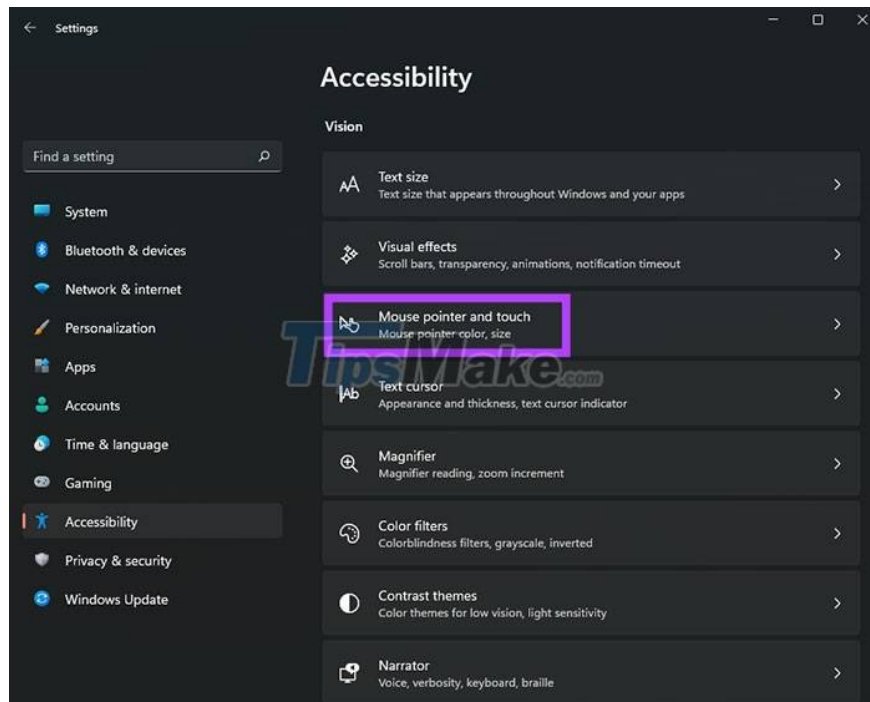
Settings

Accessibility

Vision

Find a setting

System
Bluetooth & devices
Network & internet
Personalization
Apps
Accounts
Time & language
Gaming
Accessibility
Privacy & security
Windows Update

Text size
Text size that appears throughout Windows and your apps

Visual effects
Scroll bars, transparency, animations, notification timeout

Mouse pointer and touch
Mouse pointer color, size

TipsMake.com

Text cursor
Appearance and thickness, text cursor indicator

Magnifier
Magnifier reading, zoom increment

Color filters
Colorblindness filters, grayscale, inverted

Contrast themes
Color themes for low vision, light sensitivity

Narrator
Voice, verbosity, keyboard, braille